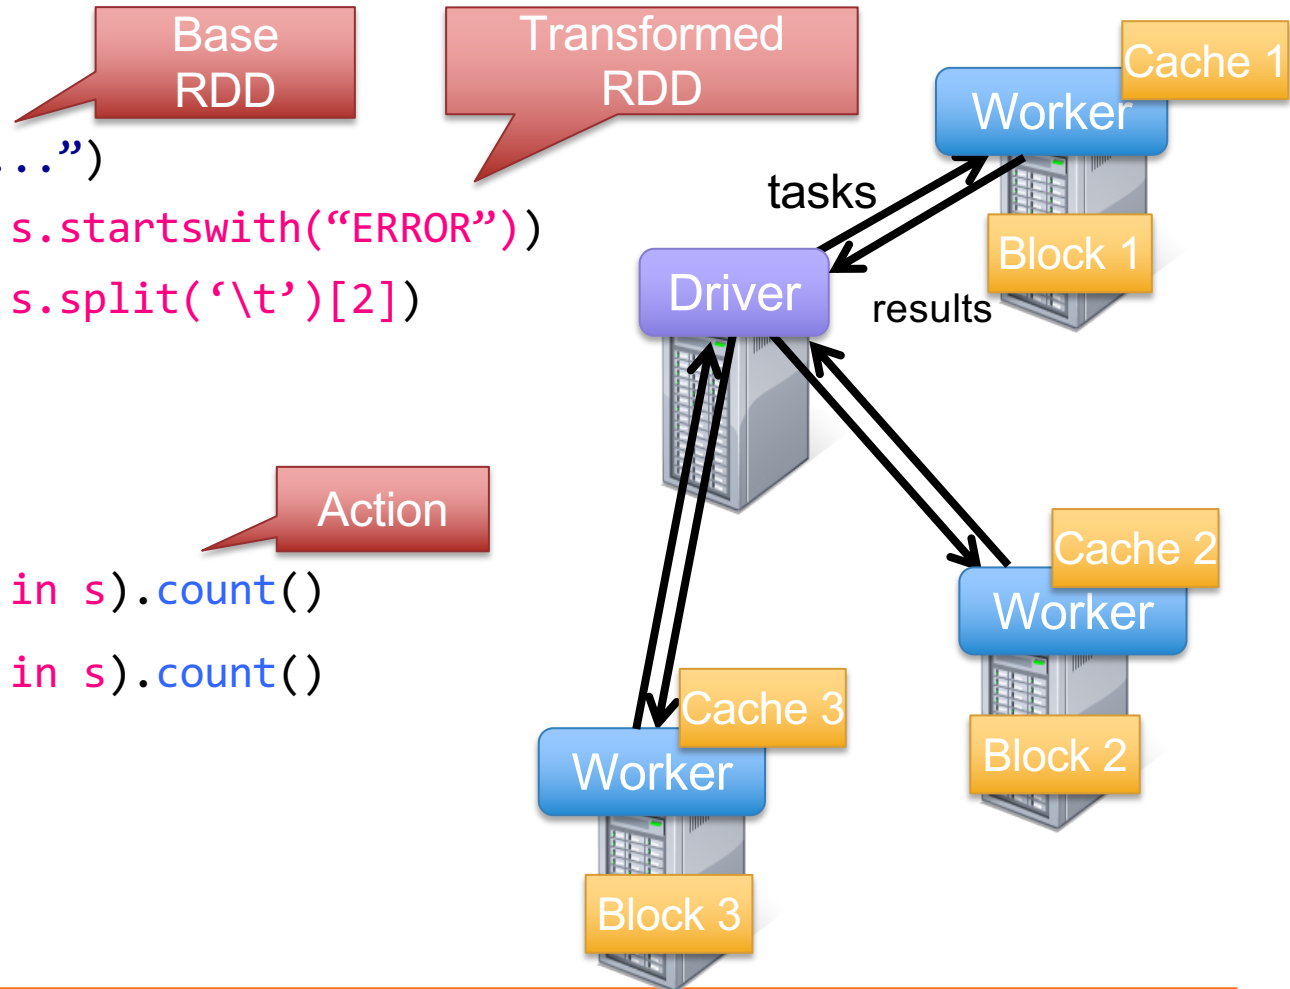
Base RDD

Transformed RDD

..”)

s.startswith(“ERROR”))

s.split(‘\t’)[2])

Action

in s).count()

in s).count()

Cache 1

Worker

tasks

Block 1

Driver

results

Cache 2

Worker

Block 2

Cache 3

Worker

Block 3